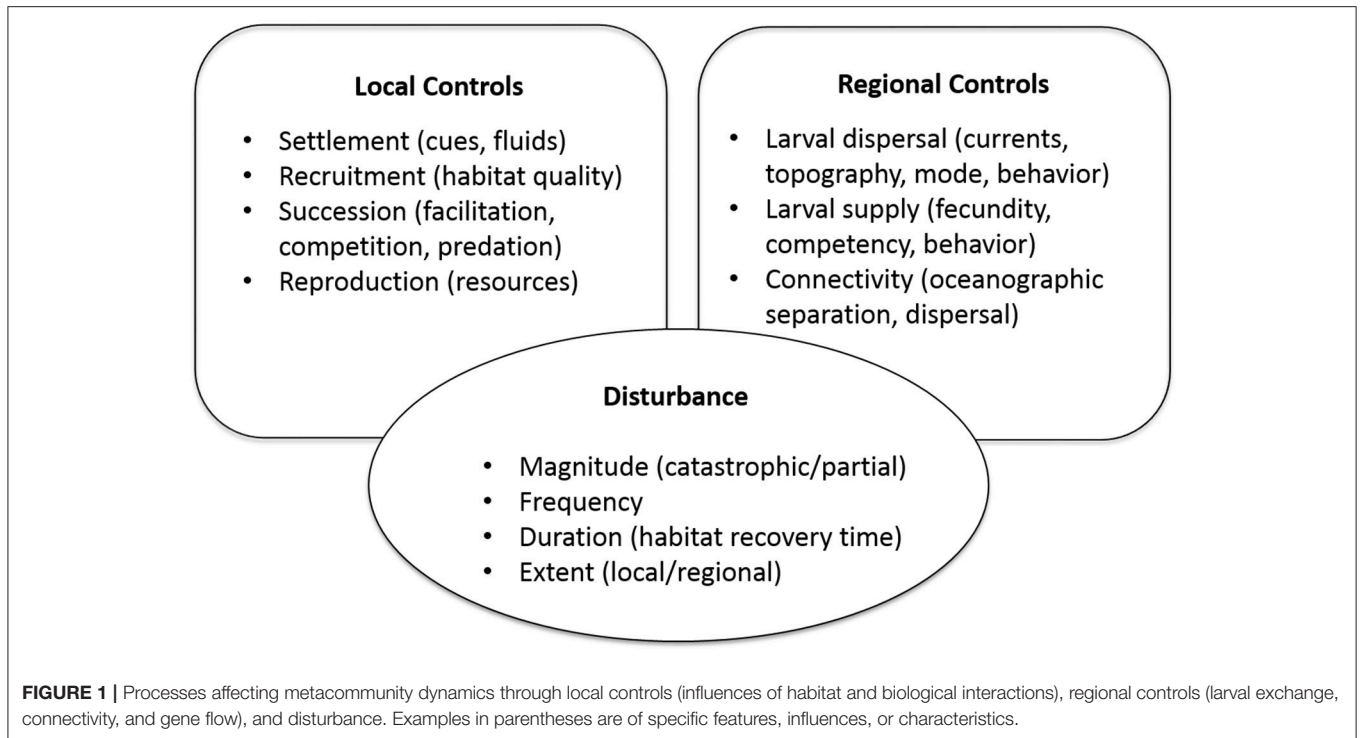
Local Controls

- Settlement (cues, fluids)
- Recruitment (habitat quality)
- Succession (facilitation, competition, predation)
- Reproduction (resources)

Regional Controls

- Larval dispersal (currents, topography, mode, behavior)
- Larval supply (fecundity, competency, behavior)
- Connectivity (oceanographic separation, dispersal)

Disturbance

- Magnitude (catastrophic/partial)
- Frequency
- Duration (habitat recovery time)
- Extent (local/regional)

FIGURE 1 | Processes affecting metacommunity dynamics through local controls (influences of habitat and biological interactions), regional controls (larval exchange, connectivity, and gene flow), and disturbance. Examples in parentheses are of specific features, influences, or characteristics.